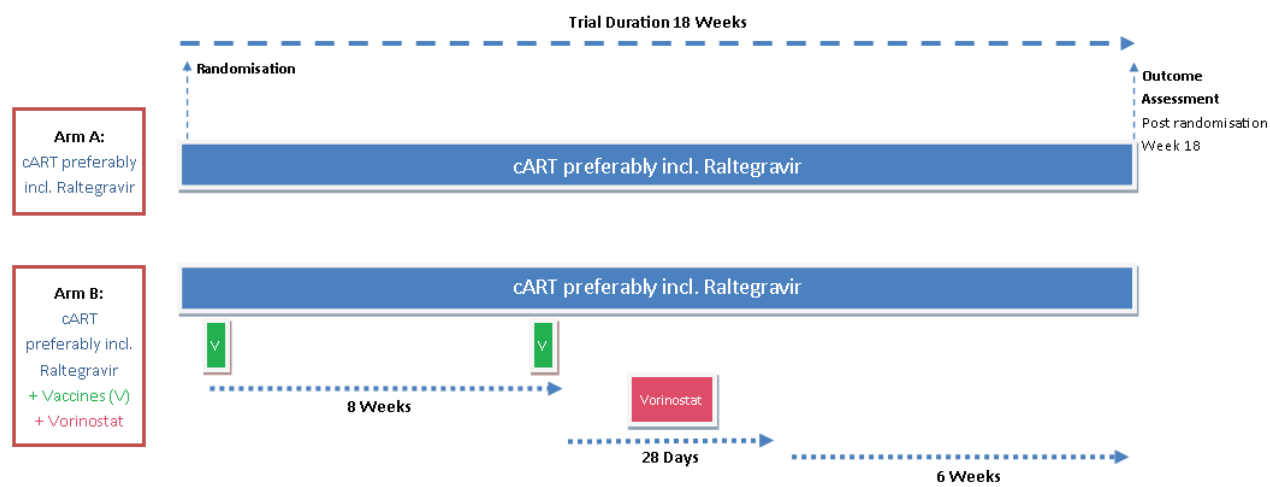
Trial Duration 18 Weeks

Randomisation

Outcome Assessment
Post randomisation Week 18

Arm A:
cART preferably incl. Raltegravir

cART preferably incl. Raltegravir

Arm B:
cART preferably incl. Raltegravir
+ Vaccines (V)
+ Vorinostat

cART preferably incl. Raltegravir

V

V

8 Weeks

Vorinostat

28 Days

6 Weeks